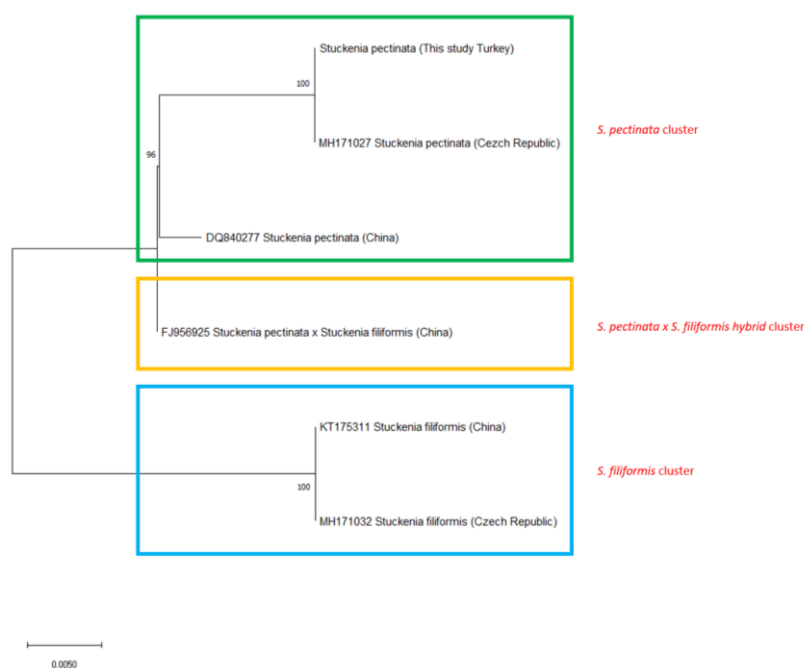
Stuckenia pectinata (This study Turkey)

100

MH171027 Stuckenia pectinata (Cezch Republic)

96

DQ840277 Stuckenia pectinata (China)

S. pectinata cluster

FJ956925 Stuckenia pectinata x Stuckenia filiformis (China)

S. pectinata x S. filiformis hybrid cluster

KT175311 Stuckenia filiformis (China)

100

MH171032 Stuckenia filiformis (Czech Republic)

S. filiformis cluster

0.0050